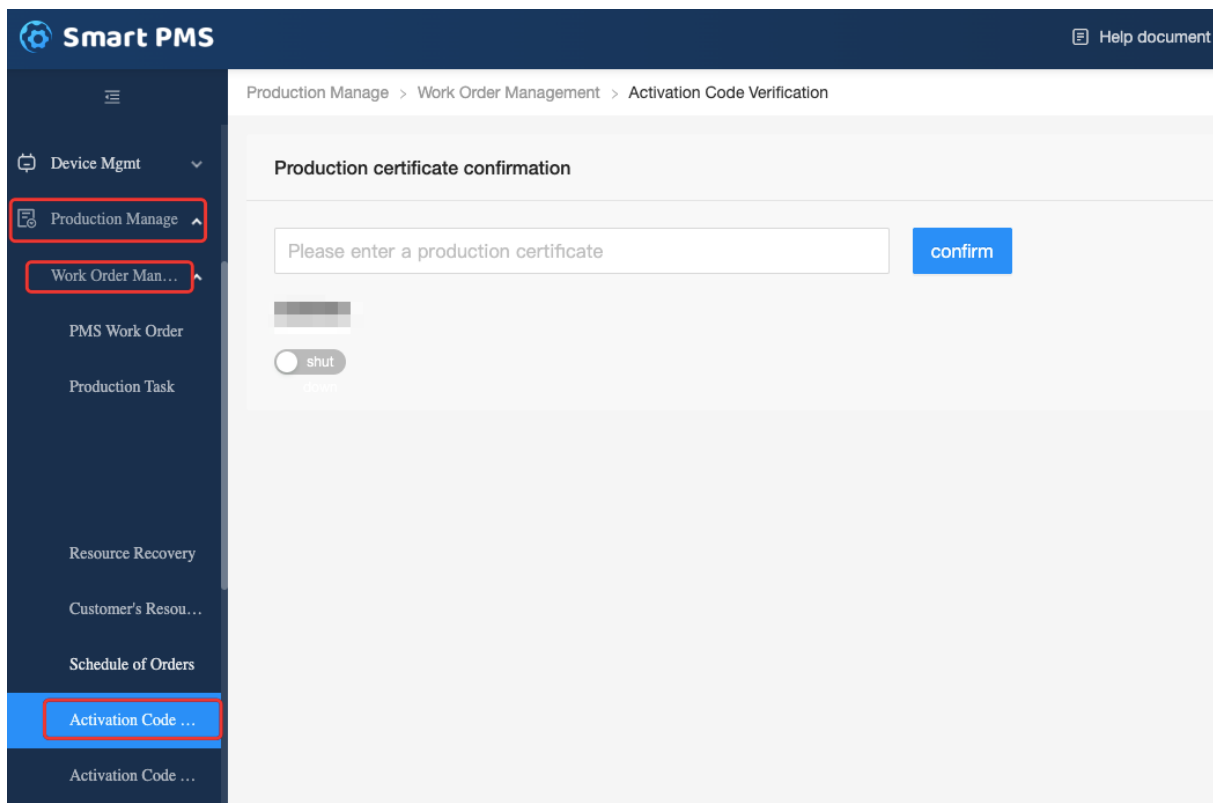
Smart PMS

Help document

Device Mgmt

Production Manage

Work Order Man...

PMS Work Order

Production Task

Resource Recovery

Customer's Resou...

Schedule of Orders

Activation Code ...

Activation Code ...

Production Manage > Work Order Management > Activation Code Verification

Production certificate confirmation

Please enter a production certificate

confirm

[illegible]

shut down